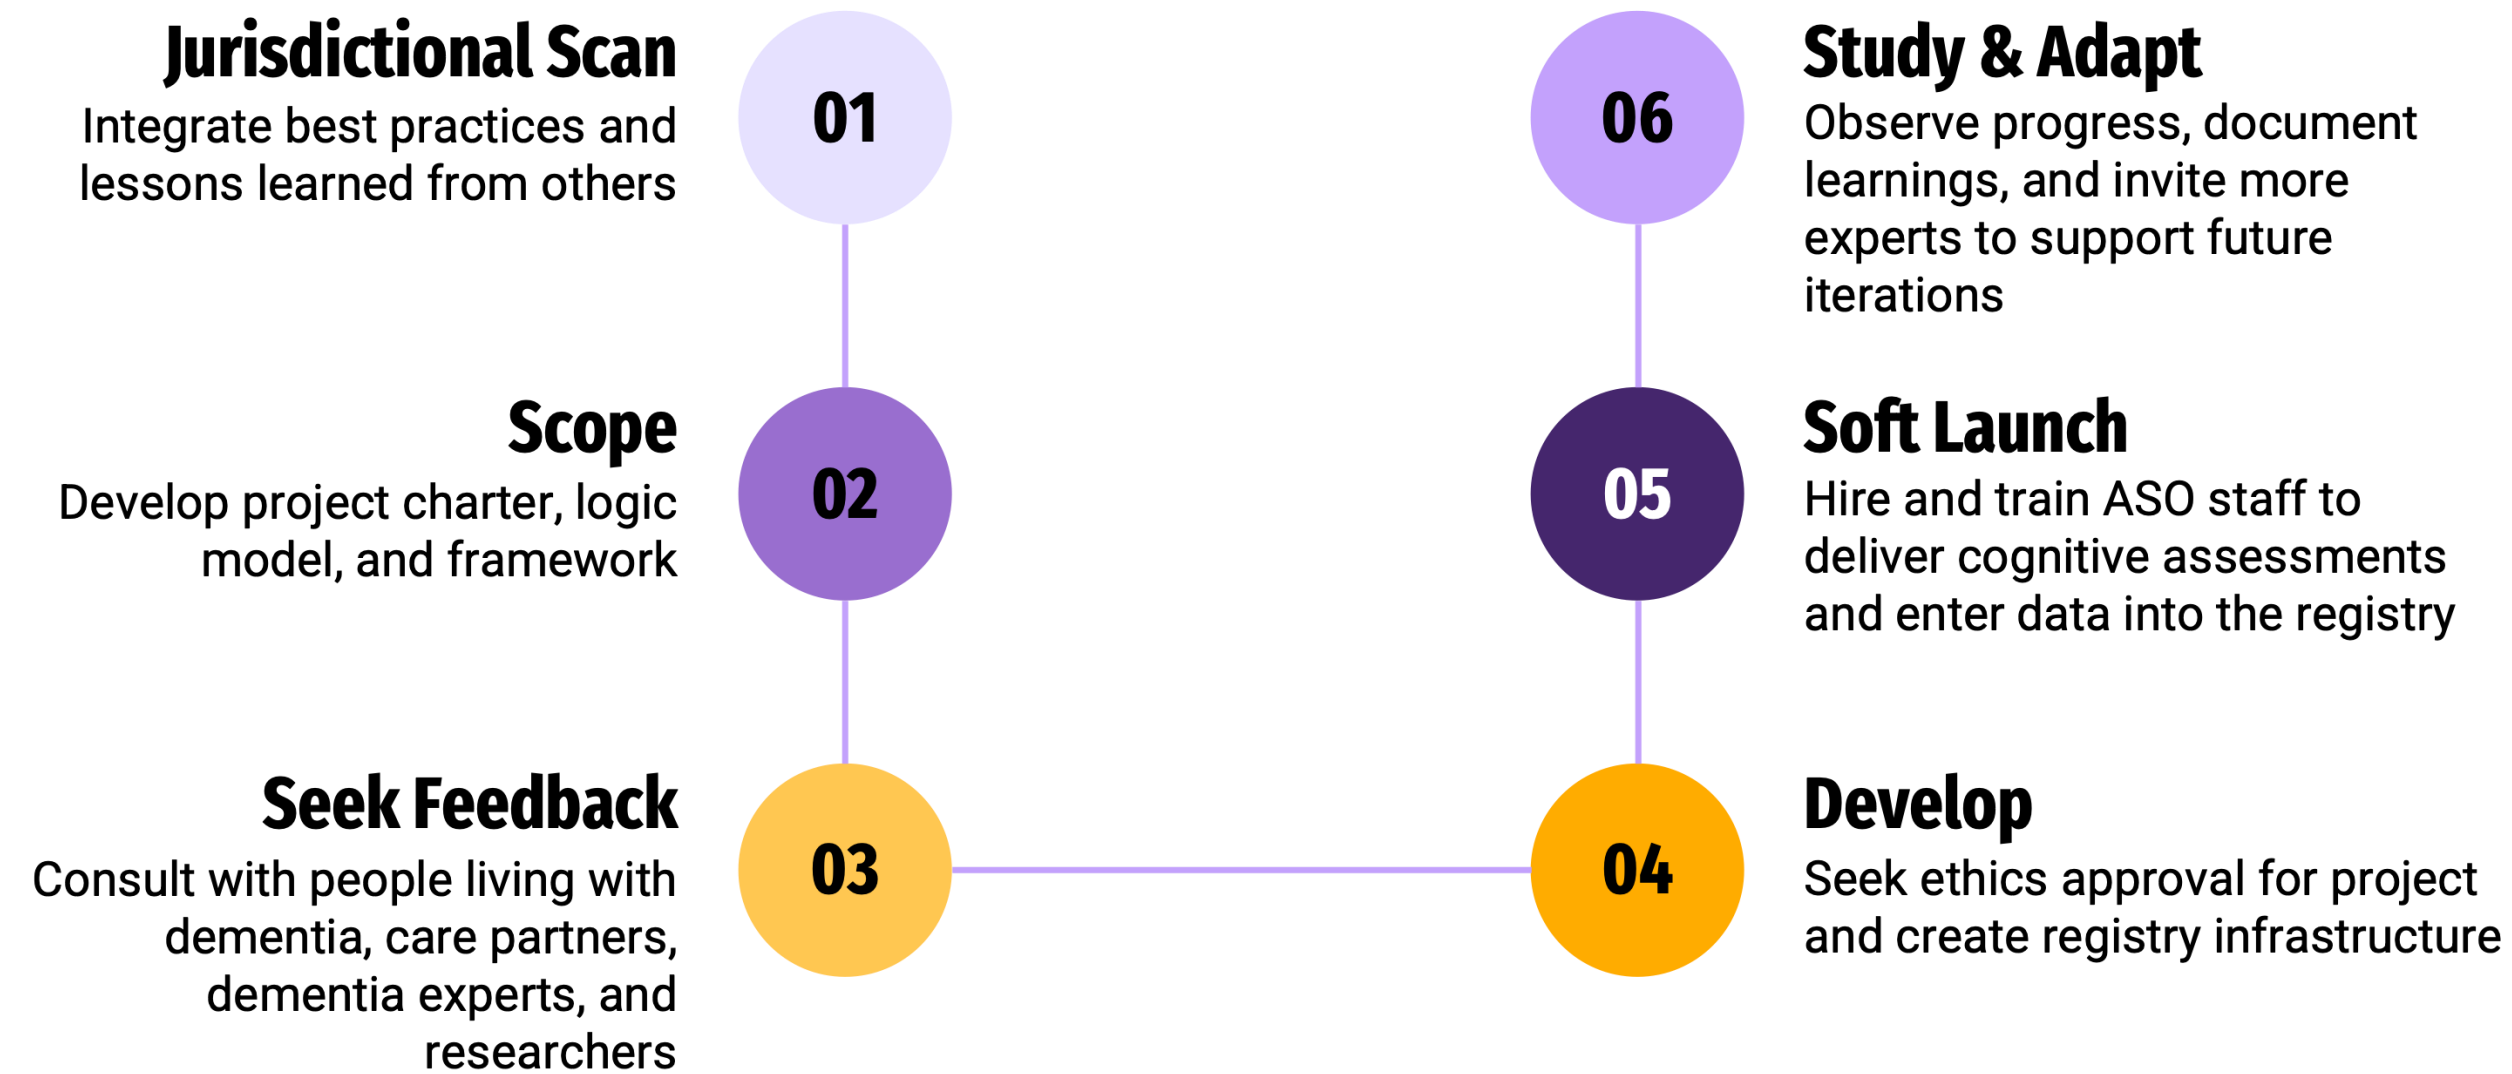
Jurisdictional Scan
Integrate best practices and lessons learned from others

01

Scope
Develop project charter, logic model, and framework

02

Seek Feedback
Consult with people living with dementia, care partners, dementia experts, and researchers

03

04

Develop
Seek ethics approval for project and create registry infrastructure

05

Soft Launch
Hire and train ASO staff to deliver cognitive assessments and enter data into the registry

06

Study & Adapt
Observe progress, document learnings, and invite more experts to support future iterations